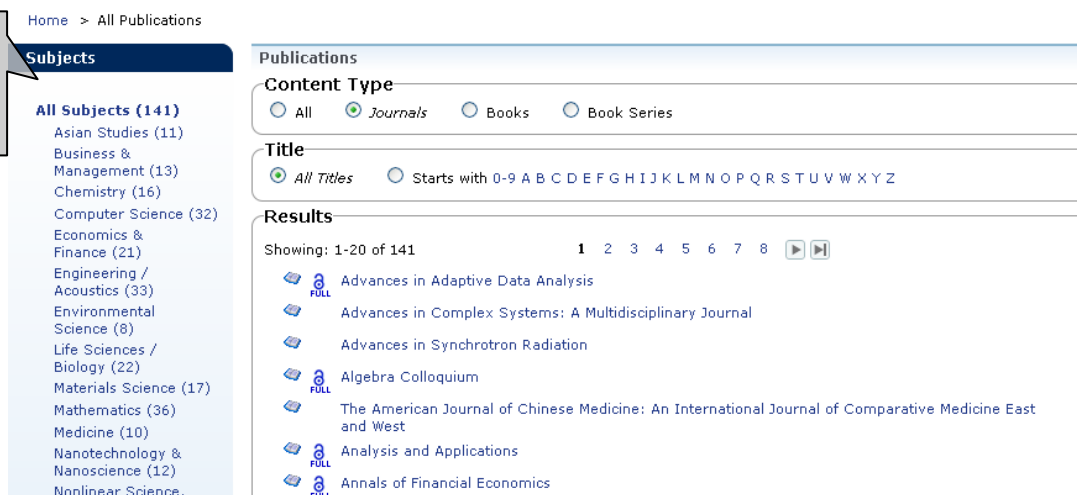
Home > All Publications

Subjects

All Subjects (141)
Asian Studies (11)
Business & Management (13)
Chemistry (16)
Computer Science (32)
Economics & Finance (21)
Engineering / Acoustics (33)
Environmental Science (8)
Life Sciences / Biology (22)
Materials Science (17)
Mathematics (36)
Medicine (10)
Nanotechnology & Nanoscience (12)
Nonlinear Science, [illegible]

Publications

Content Type
All Journals Books Book Series

Title
All Titles Starts with 0-9 A B C D E F G H I J K L M N O P Q R S T U V W X Y Z

Results
Showing: 1-20 of 141 1 2 3 4 5 6 7 8

FULL Advances in Adaptive Data Analysis
Advances in Complex Systems: A Multidisciplinary Journal
Advances in Synchrotron Radiation
FULL Algebra Colloquium
The American Journal of Chinese Medicine: An International Journal of Comparative Medicine East and West
FULL Analysis and Applications
FULL Annals of Financial Economics